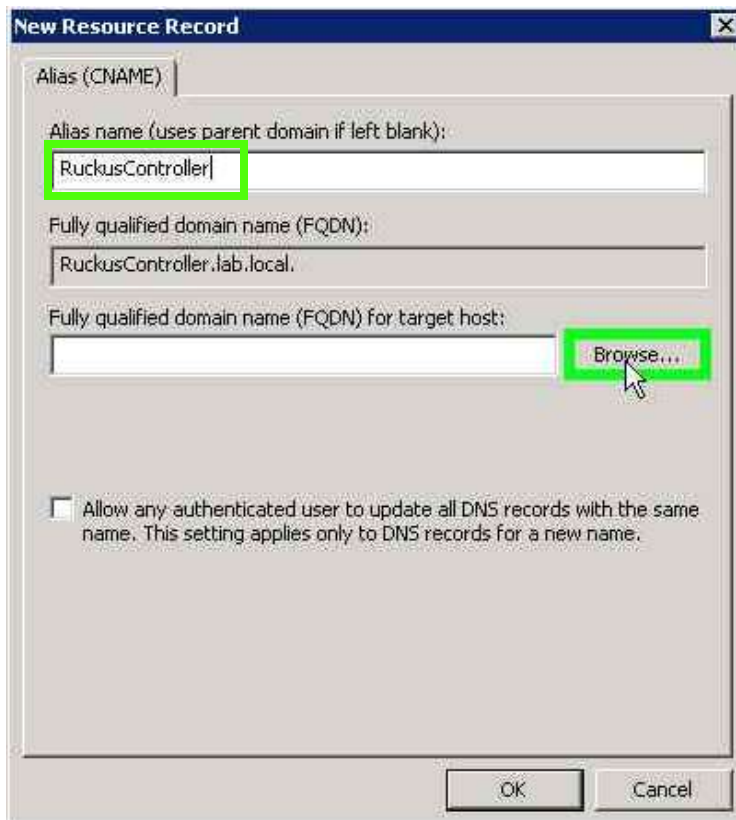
New Resource Record

Alias (CNAME)

Alias name (uses parent domain if left blank):

RuckusController

Fully qualified domain name (FQDN):

RuckusController.lab.local.

Fully qualified domain name (FQDN) for target host:

Browse...

Allow any authenticated user to update all DNS records with the same name. This setting applies only to DNS records for a new name.

OK

Cancel